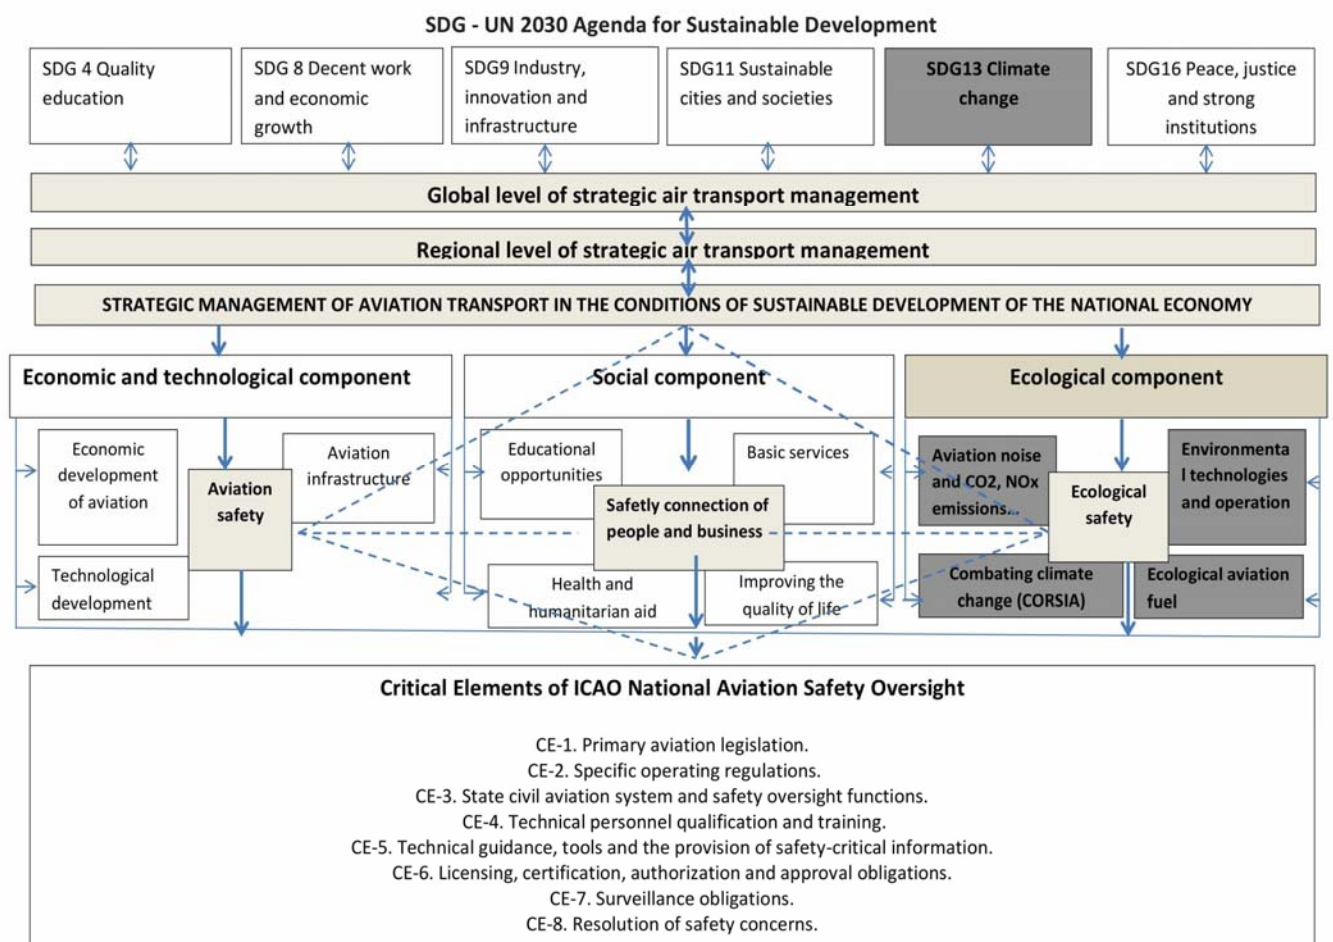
SDG - UN 2030 Agenda for Sustainable Development

SDG 4 Quality education

SDG 8 Decent work and economic growth

SDG9 Industry, innovation and infrastructure

SDG11 Sustainable cities and societies

SDG13 Climate change

SDG16 Peace, justice and strong institutions

Global level of strategic air transport management

Regional level of strategic air transport management

STRATEGIC MANAGEMENT OF AVIATION TRANSPORT IN THE CONDITIONS OF SUSTAINABLE DEVELOPMENT OF THE NATIONAL ECONOMY

Economic and technological component

Economic development of aviation

Aviation safety

Aviation infrastructure

Technological development

Social component

Educational opportunities

Basic services

Safetly connection of people and business

Health and humanitarian aid

Improving the quality of life

Ecological component

Aviation noise and CO2, NOx emissions…

Ecological safety

Environmental technologies and operation

Combating climate change (CORSIA)

Ecological aviation fuel

Critical Elements of ICAO National Aviation Safety Oversight

CE-1. Primary aviation legislation.
CE-2. Specific operating regulations.
CE-3. State civil aviation system and safety oversight functions.
CE-4. Technical personnel qualification and training.
CE-5. Technical guidance, tools and the provision of safety-critical information.
CE-6. Licensing, certification, authorization and approval obligations.
CE-7. Surveillance obligations.
CE-8. Resolution of safety concerns.